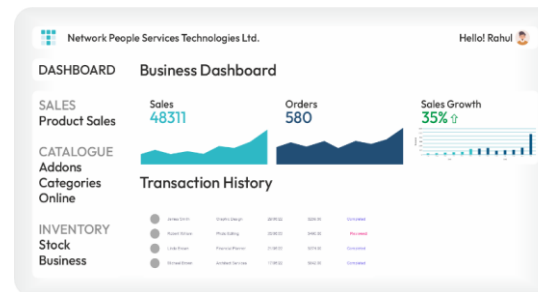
Network People Services Technologies Ltd.

Hello! Rahul

DASHBOARD

Business Dashboard

SALES
Product Sales

CATALOGUE
Addons
Categories
Online

INVENTORY
Stock
Business

Sales
48311

Orders
580

Sales Growth
35% ⇧

Transaction History

| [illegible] | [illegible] | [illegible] | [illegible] | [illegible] |
|---|---|---|---|---|
| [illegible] | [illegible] | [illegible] | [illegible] | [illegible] |
| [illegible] | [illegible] | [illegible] | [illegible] | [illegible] |
| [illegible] | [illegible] | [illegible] | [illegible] | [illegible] |